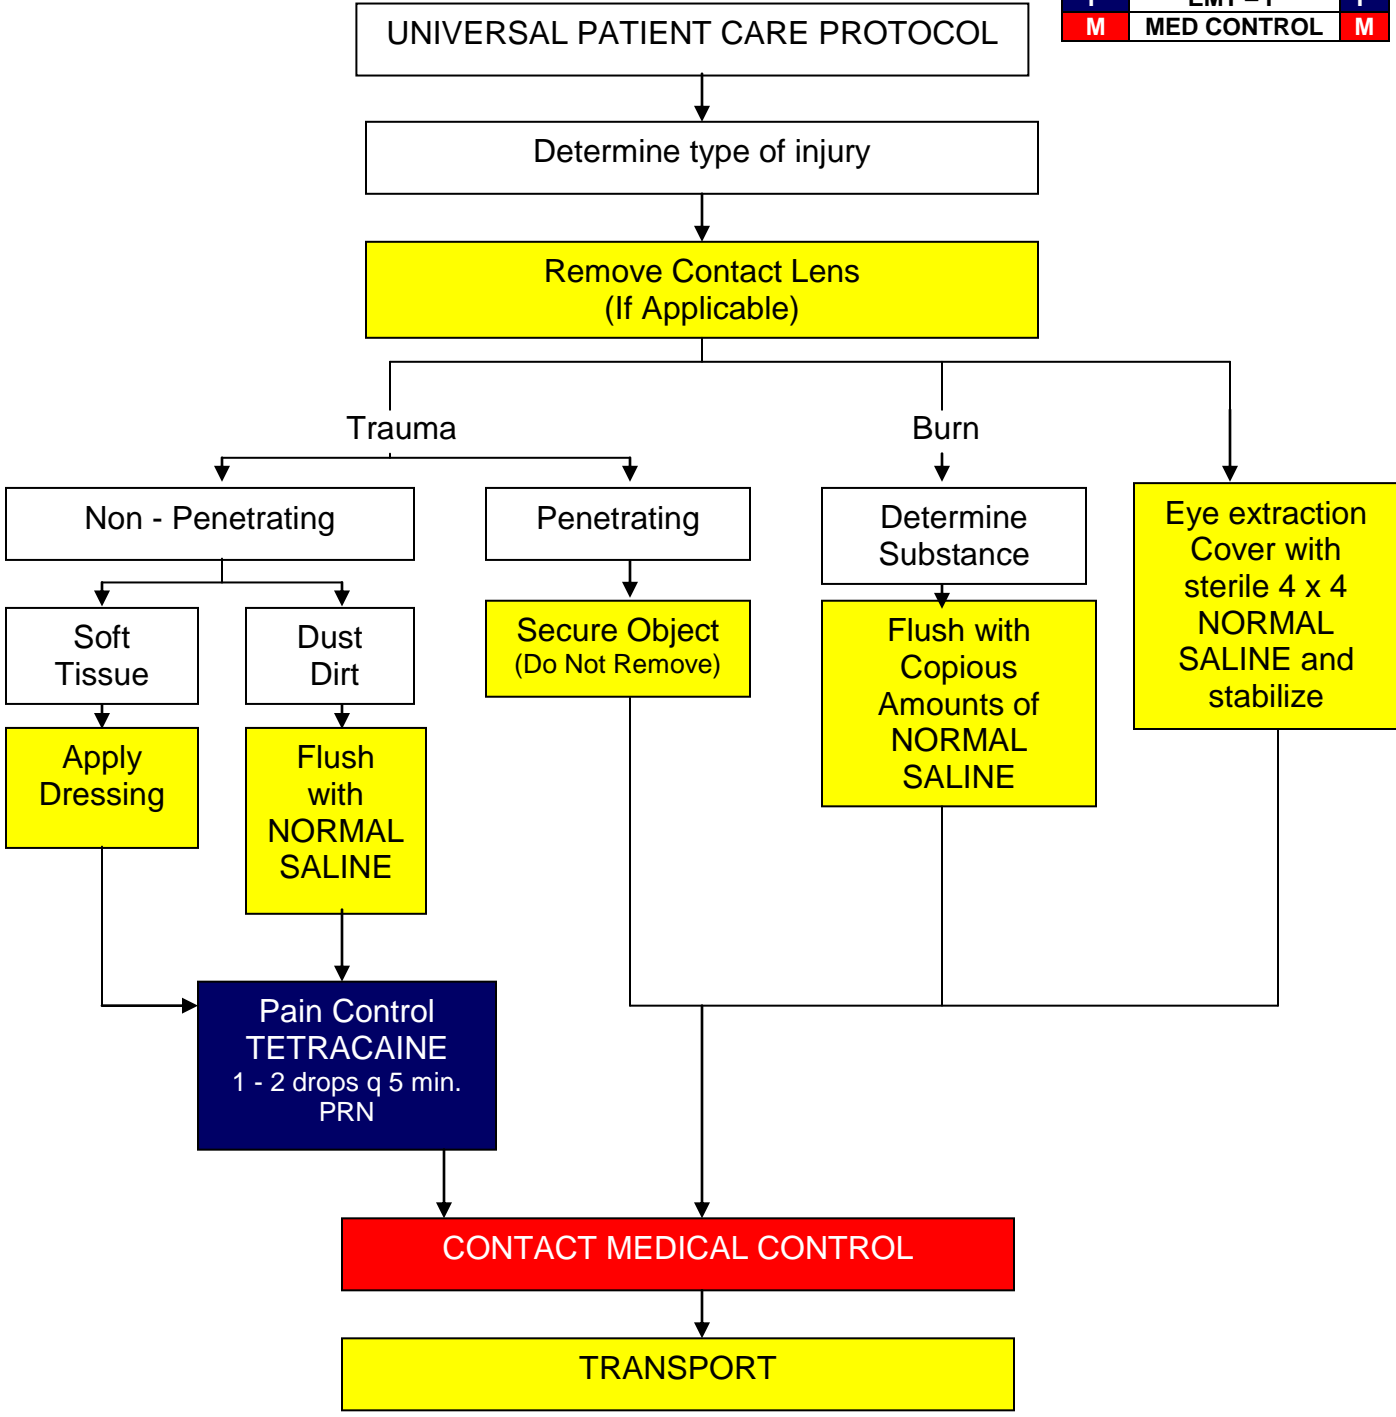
| I | EMT – I | I |
|---|---|---|
| M | MED CONTROL | M |

UNIVERSAL PATIENT CARE PROTOCOL

Determine type of injury

Remove Contact Lens
(If Applicable)

Trauma

Burn

Non - Penetrating

Penetrating

Determine Substance

Eye extraction Cover with sterile 4 x 4 NORMAL SALINE and stabilize

Soft Tissue

Dust Dirt

Secure Object
(Do Not Remove)

Flush with Copious Amounts of NORMAL SALINE

Apply Dressing

Flush with NORMAL SALINE

Pain Control
TETRACAINE
1 - 2 drops q 5 min. PRN

CONTACT MEDICAL CONTROL

TRANSPORT